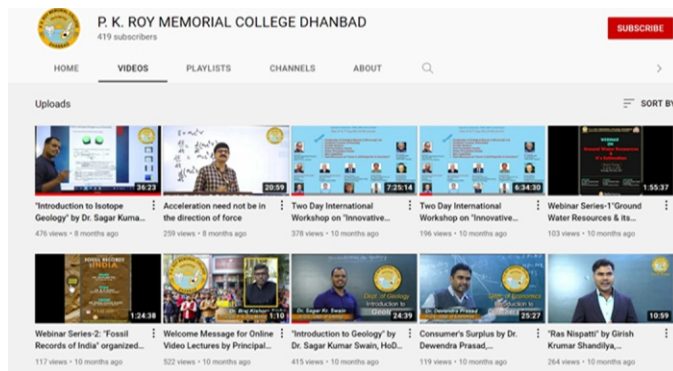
P. K. ROY MEMORIAL COLLEGE DHANBAD
419 subscribers

SUBSCRIBE

HOME VIDEOS PLAYLISTS CHANNELS ABOUT

Uploads

SORT BY

36:23
"Introduction to Isotope Geology" by Dr. Sagar Kuma...
476 views • 8 months ago

20:59
Acceleration need not be in the direction of force
259 views • 8 months ago

7:25:14
Two Day International Workshop on "Innovative...
378 views • 10 months ago

6:34:30
Two Day International Workshop on "Innovative...
196 views • 10 months ago

1:55:37
Webinar Series-1"Ground Water Resources & its...
103 views • 10 months ago

FOSSIL RECORDS INDIA
1:24:38
Webinar Series-2: "Fossil Records of India" organized...
117 views • 10 months ago

Dr. Braj Kishore
1:10
Welcome Message for Online Video Lectures by Principal...
522 views • 10 months ago

Dr. Sagar Kr. Swain
Dept. of Geology
Introduction to Geology
24:39
"Introduction to Geology" by Dr. Sagar Kumar Swain, HoD...
415 views • 10 months ago

Dr. Dewendra Prasad
Dept. of Economics
Introduction to
25:27
Consumer's Surplus by Dr. Dewendra Prasad,...
119 views • 10 months ago

10:59
"Ras Nispatti" by Girish Krumar Shandilya,...
264 views • 10 months ago